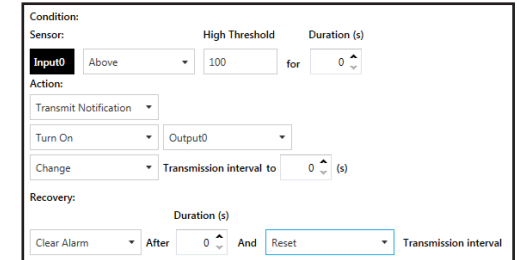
Condition:

Sensor:

High Threshold

Duration (s)

Input0

Above

100

for

0

Action:

Transmit Notification

Turn On

Output0

Change

Transmission interval to

0

(s)

Recovery:

Duration (s)

Clear Alarm

After

0

And

Reset

Transmission interval